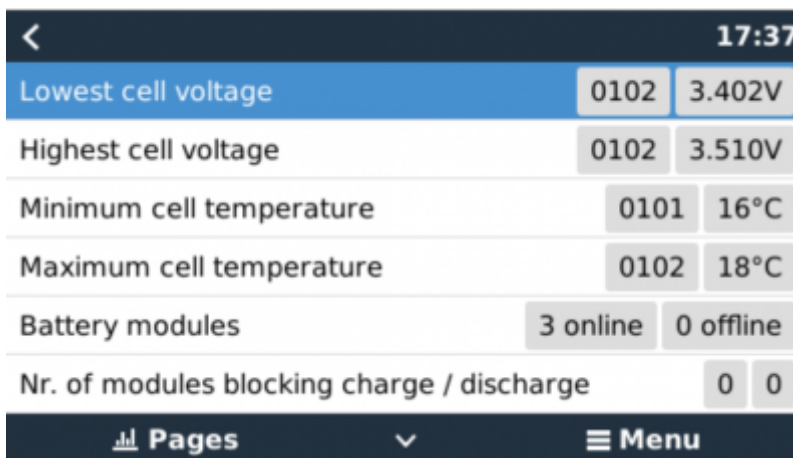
<
17:37

| | | |
|---|---|---|
| Lowest cell voltage | 0102 | 3.402V |
| Highest cell voltage | 0102 | 3.510V |
| Minimum cell temperature | 0101 | 16°C |
| Maximum cell temperature | 0102 | 18°C |
| Battery modules | 3 online | 0 offline |
| Nr. of modules blocking charge / discharge | 0 | 0 |

Pages ⌄ ≡ Menu